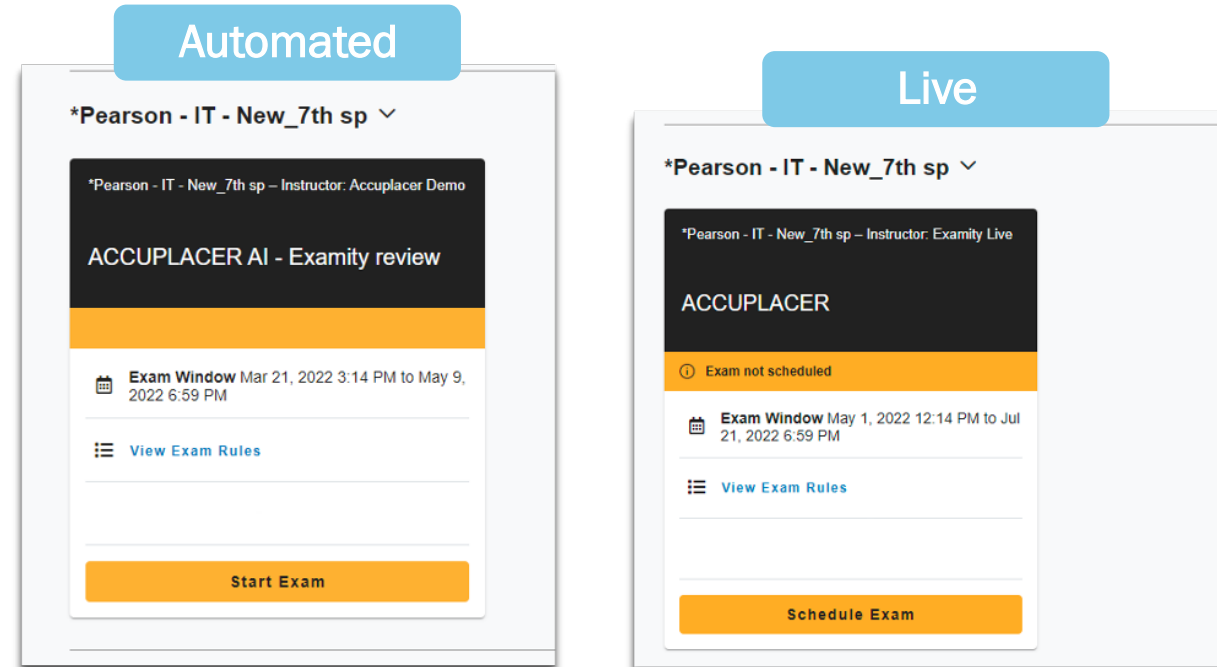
Automated

*Pearson - IT - New_7th sp

*Pearson - IT - New_7th sp – Instructor: Accuplacer Demo

ACCUPLACER AI - Examity review

Exam Window Mar 21, 2022 3:14 PM to May 9, 2022 6:59 PM

View Exam Rules

Start Exam

Live

*Pearson - IT - New_7th sp

*Pearson - IT - New_7th sp – Instructor: Examity Live

ACCUPLACER

Exam not scheduled

Exam Window May 1, 2022 12:14 PM to Jul 21, 2022 6:59 PM

View Exam Rules

Schedule Exam